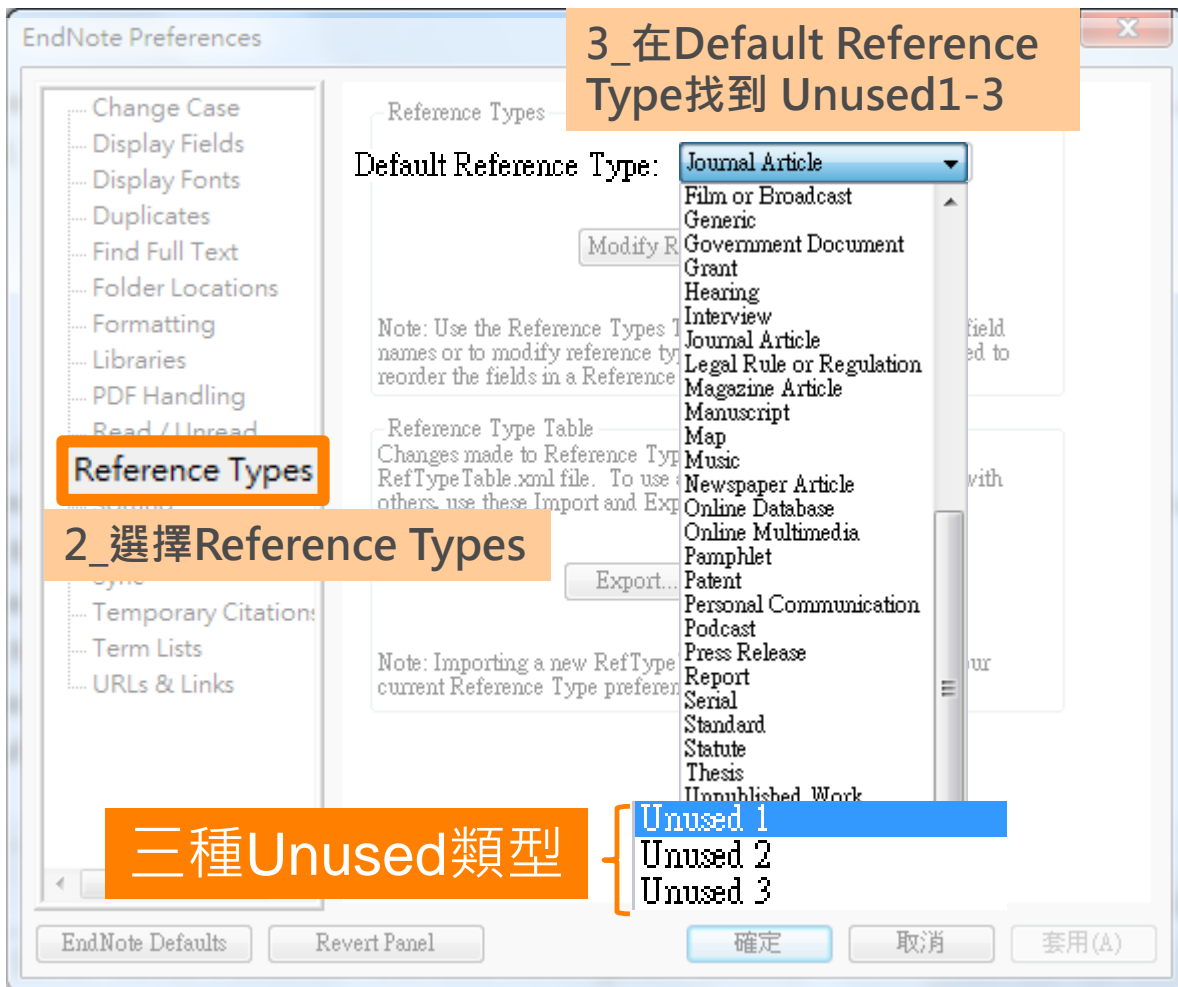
EndNote Preferences

3_在Default Reference Type找到 Unused1-3

Change Case
Display Fields
Display Fonts
Duplicates
Find Full Text
Folder Locations
Formatting
Libraries
PDF Handling
Read / Unread
Reference Types
2_選擇Reference Types
Sync
Temporary Citations
Term Lists
URLs & Links

Reference Types
Default Reference Type: Journal Article

Modify R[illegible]

Note: Use the Reference Types T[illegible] field names or to modify reference typ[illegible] ed to reorder the fields in a Reference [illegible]

Reference Type Table
Changes made to Reference Typ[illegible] RefTypeTable.xml file. To use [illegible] with others, use these Import and Exp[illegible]

Export...

Note: Importing a new RefType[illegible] our current Reference Type preferen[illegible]

Film or Broadcast
Generic
Government Document
Grant
Hearing
Interview
Journal Article
Legal Rule or Regulation
Magazine Article
Manuscript
Map
Music
Newspaper Article
Online Database
Online Multimedia
Pamphlet
Patent
Personal Communication
Podcast
Press Release
Report
Serial
Standard
Statute
Thesis
Unpublished Work
Unused 1
Unused 2
Unused 3

三種Unused類型

EndNote Defaults
Revert Panel
確定
取消
套用(A)